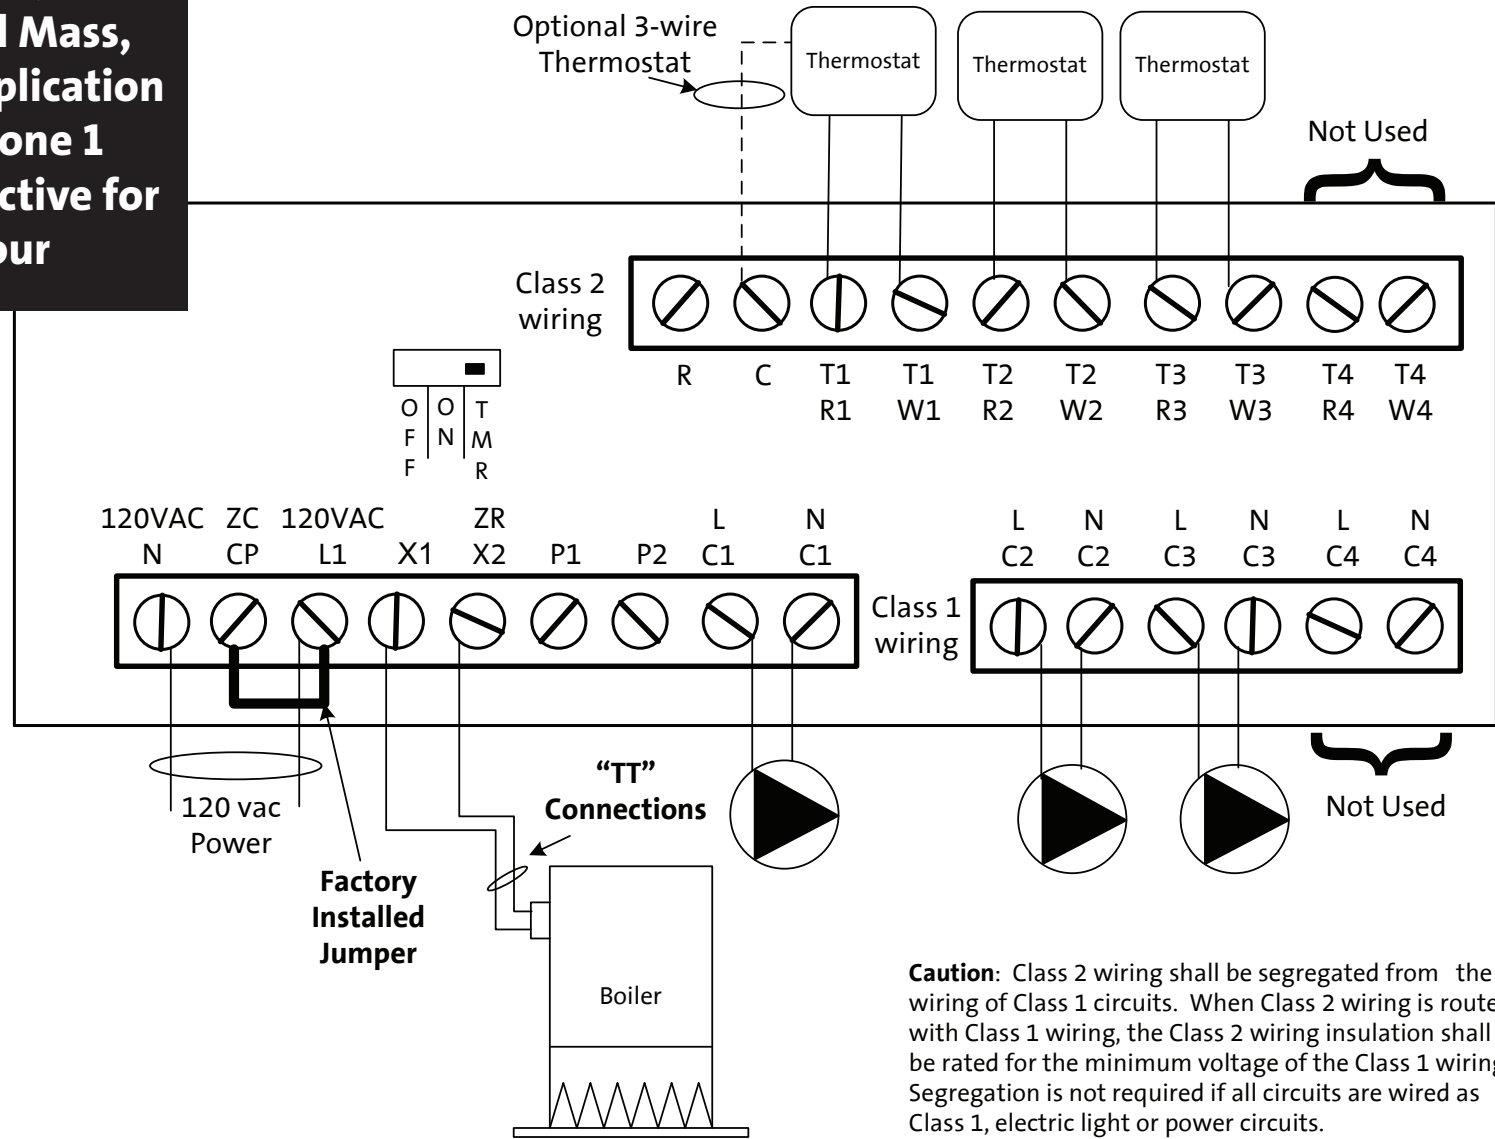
l Mass,
plication
one 1
ctive for
our

Optional 3-wire Thermostat

Thermostat

Thermostat

Thermostat

Not Used

Class 2 wiring

R
C
T1 R1
T1 W1
T2 R2
T2 W2
T3 R3
T3 W3
T4 R4
T4 W4

OFF
ON
TMR

120VAC N
ZC CP
120VAC L1
X1
ZR X2
P1
P2
L C1
N C1

Class 1 wiring

L C2
N C2
L C3
N C3
L C4
N C4

120 vac Power

Factory Installed Jumper

"TT" Connections

Boiler

Not Used

**Caution**: Class 2 wiring shall be segregated from the wiring of Class 1 circuits. When Class 2 wiring is route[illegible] with Class 1 wiring, the Class 2 wiring insulation shall be rated for the minimum voltage of the Class 1 wiring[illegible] Segregation is not required if all circuits are wired as Class 1, electric light or power circuits.